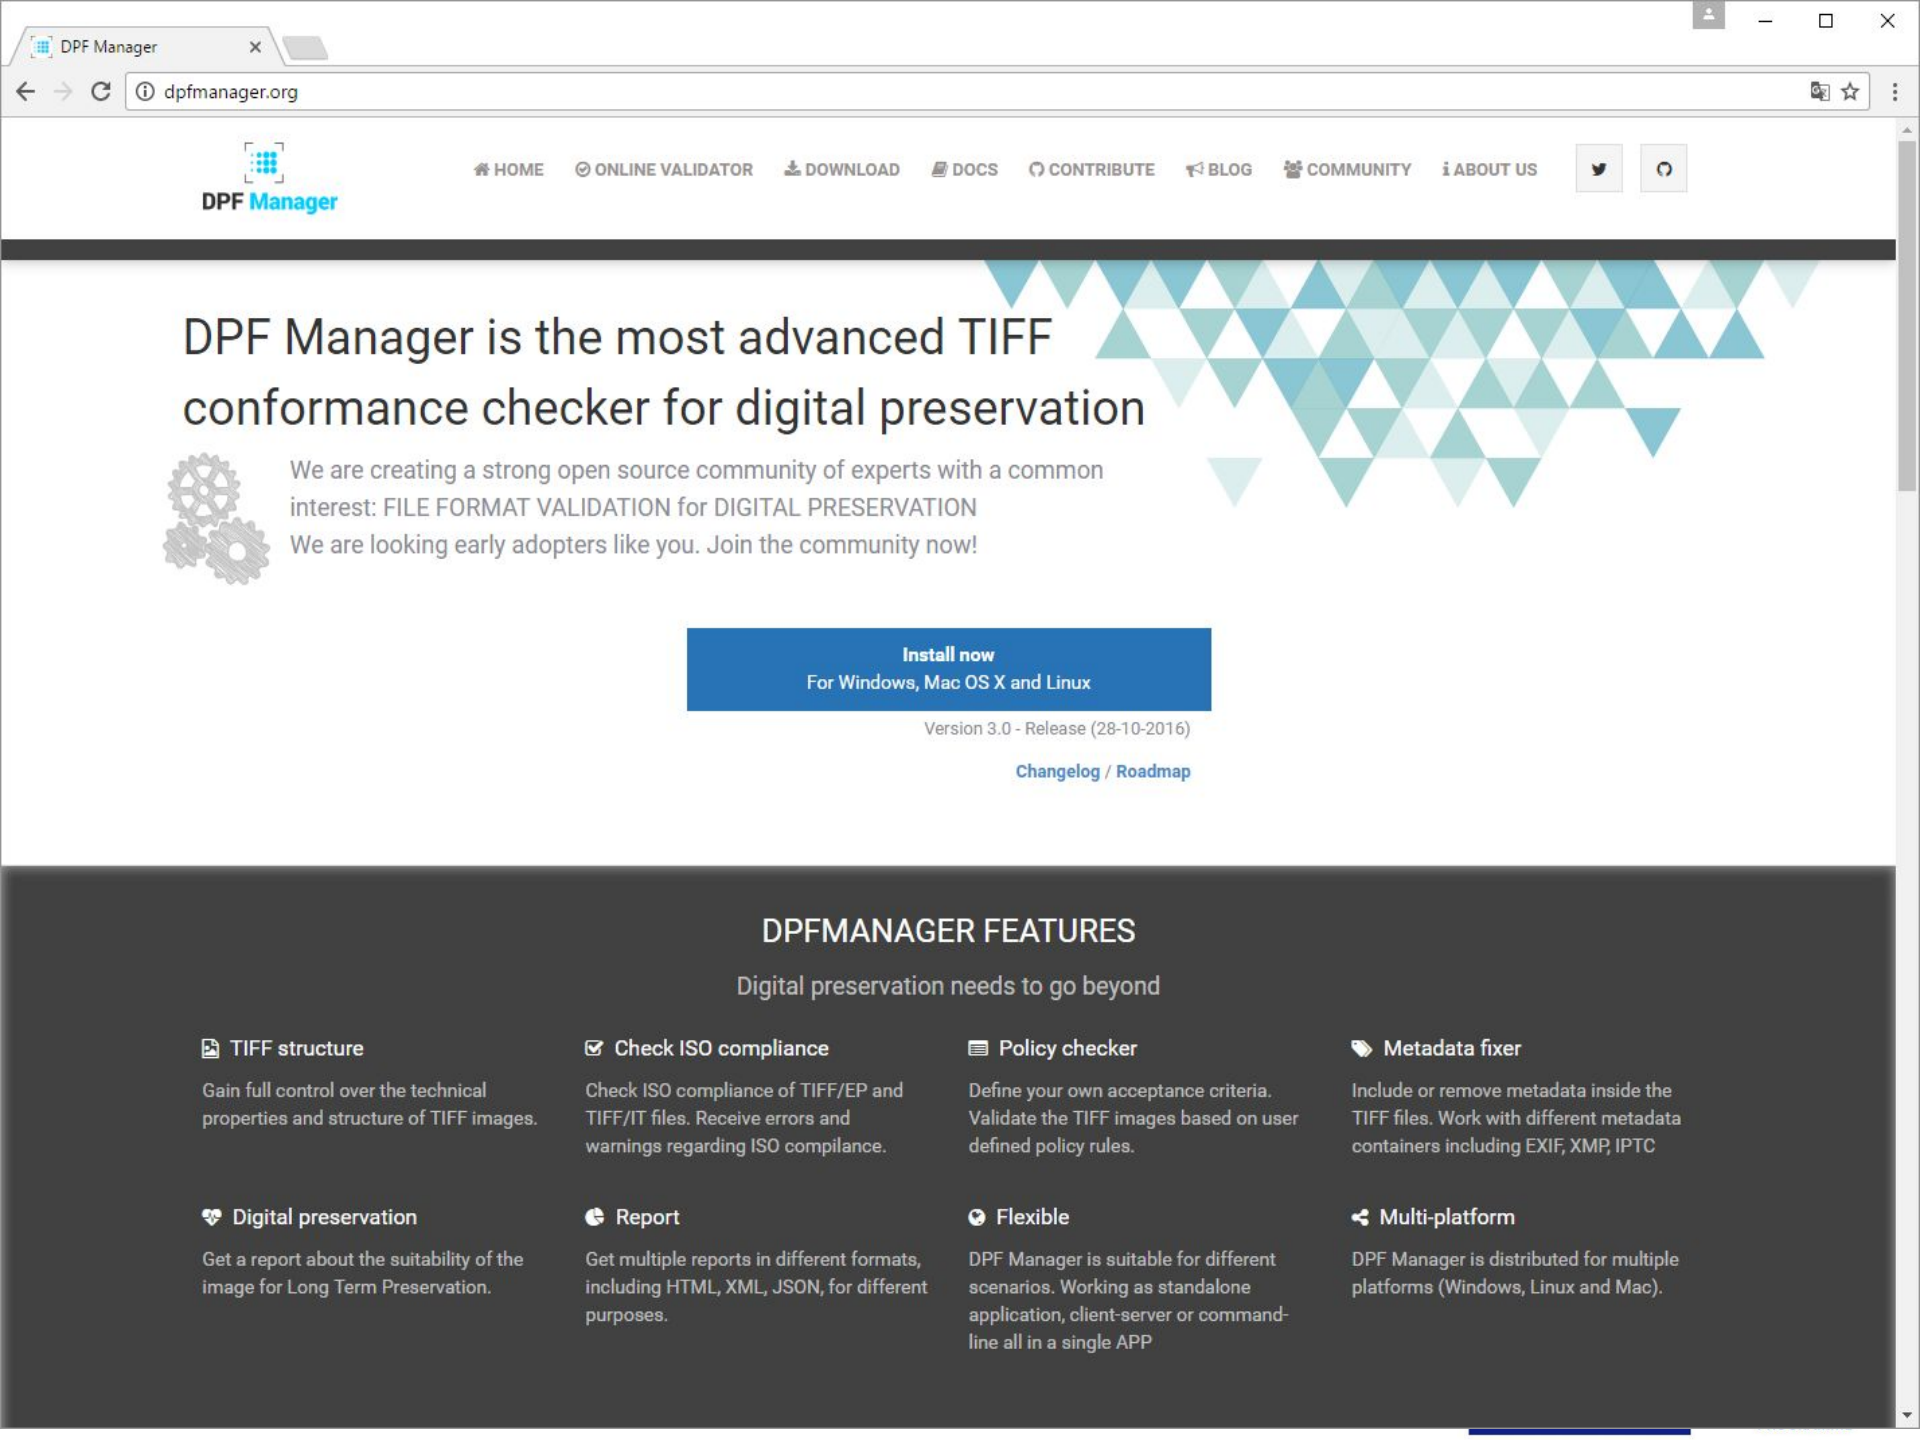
DPF Manager

dpfmanager.org

DPF Manager

HOME ONLINE VALIDATOR DOWNLOAD DOCS CONTRIBUTE BLOG COMMUNITY ABOUT US

DPF Manager is the most advanced TIFF conformance checker for digital preservation

We are creating a strong open source community of experts with a common interest: FILE FORMAT VALIDATION for DIGITAL PRESERVATION
We are looking early adopters like you. Join the community now!

Install now
For Windows, Mac OS X and Linux

Version 3.0 - Release (28-10-2016)

Changelog / Roadmap

DPFMANAGER FEATURES

Digital preservation needs to go beyond

TIFF structure

Gain full control over the technical properties and structure of TIFF images.

Check ISO compliance

Check ISO compliance of TIFF/EP and TIFF/IT files. Receive errors and warnings regarding ISO compilance.

Policy checker

Define your own acceptance criteria. Validate the TIFF images based on user defined policy rules.

Metadata fixer

Include or remove metadata inside the TIFF files. Work with different metadata containers including EXIF, XMP, IPTC

Digital preservation

Get a report about the suitability of the image for Long Term Preservation.

Report

Get multiple reports in different formats, including HTML, XML, JSON, for different purposes.

Flexible

DPF Manager is suitable for different scenarios. Working as standalone application, client-server or command-line all in a single APP

Multi-platform

DPF Manager is distributed for multiple platforms (Windows, Linux and Mac).